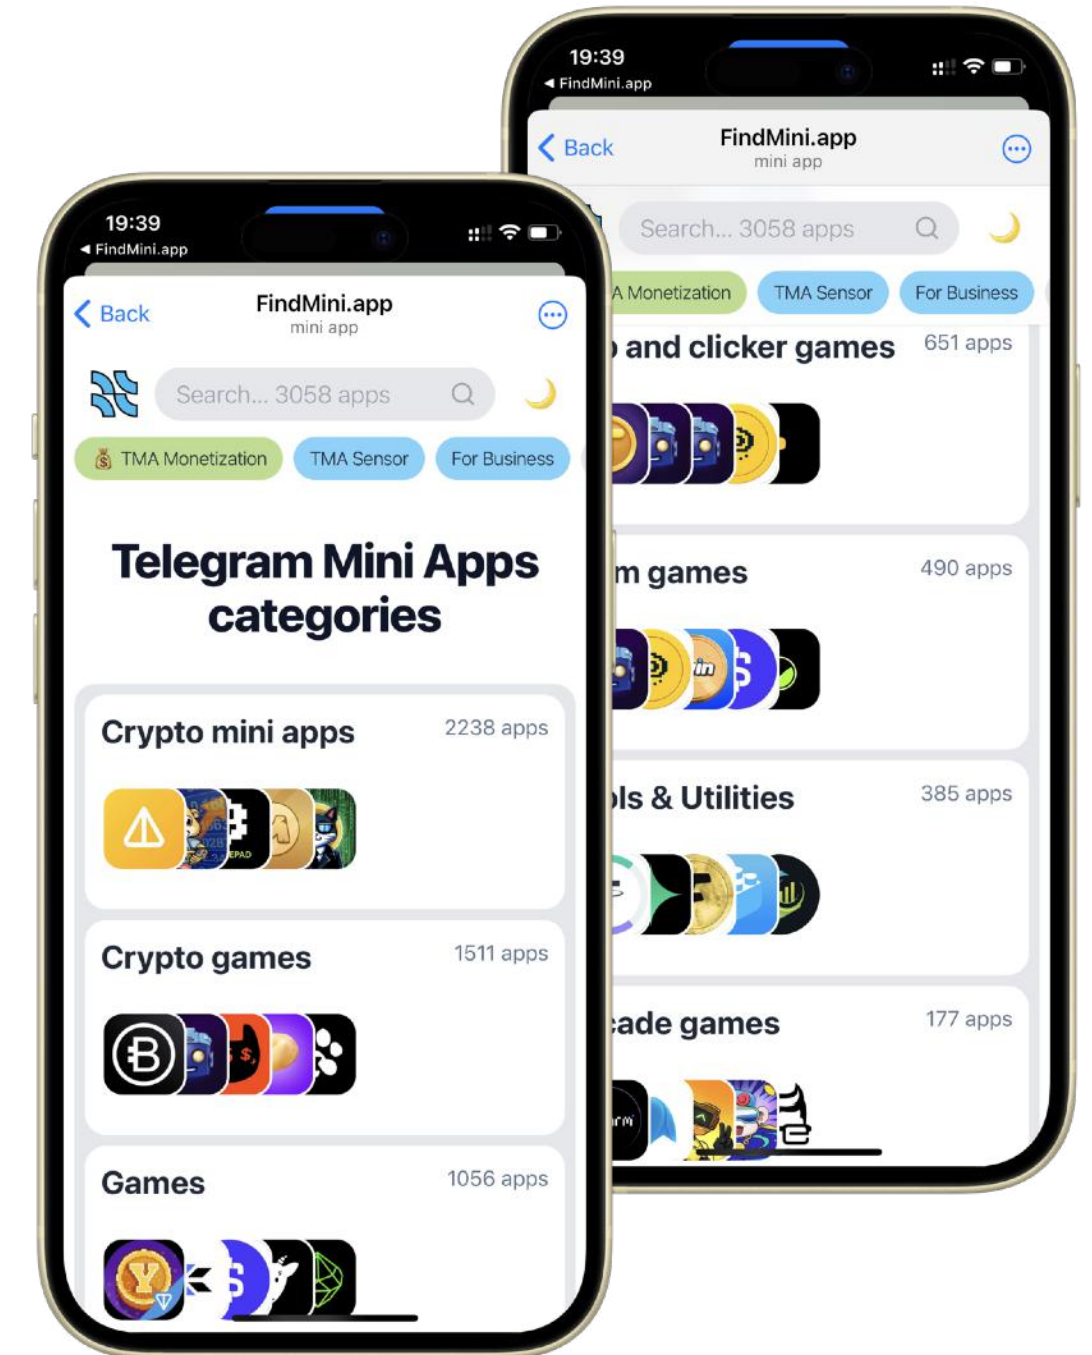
19:39
◂ FindMini.app

Back
FindMini.app
mini app

Search... 3058 apps

TMA Monetization
TMA Sensor
For Business

Telegram Mini Apps categories

Crypto mini apps
2238 apps

Crypto games
1511 apps

Games
1056 apps

19:39
◂ FindMini.app

Back
FindMini.app
mini app

Search... 3058 apps

A Monetization
TMA Sensor
For Business

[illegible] and clicker games
651 apps

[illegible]m games
490 apps

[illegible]ls & Utilities
385 apps

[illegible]ade games
177 apps